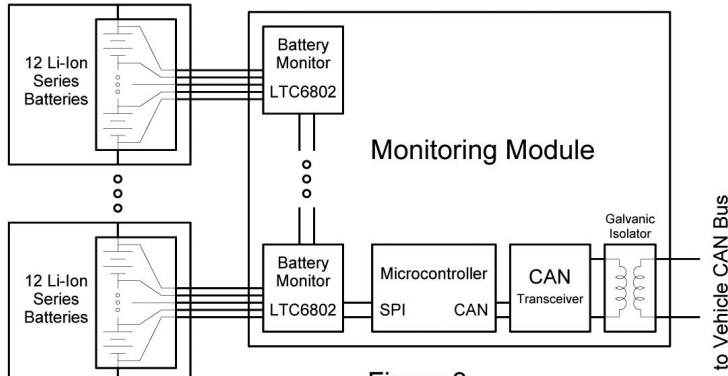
12 Li-Ion Series Batteries

Battery Monitor LTC6802

Monitoring Module

12 Li-Ion Series Batteries

Battery Monitor LTC6802

Microcontroller

SPI

CAN

CAN Transceiver

Galvanic Isolator

to Vehicle CAN Bus

Figure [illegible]